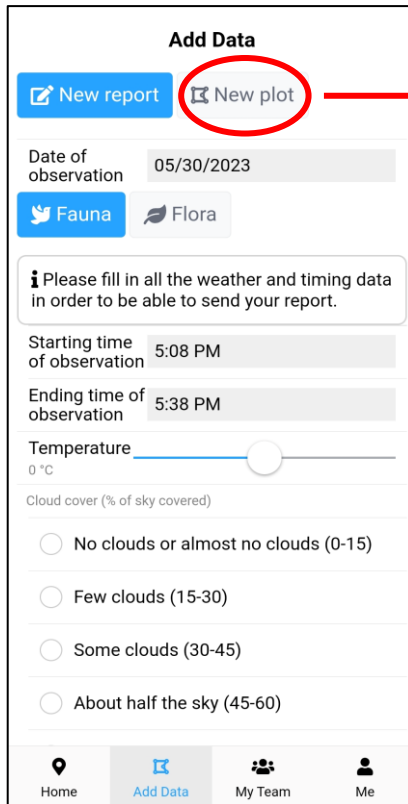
Add Data

New report

New plot

Date of observation 05/30/2023

Fauna

Flora

Please fill in all the weather and timing data in order to be able to send your report.

Starting time of observation 5:08 PM

Ending time of observation 5:38 PM

Temperature
0 °C

Cloud cover (% of sky covered)

No clouds or almost no clouds (0-15)

Few clouds (15-30)

Some clouds (30-45)

About half the sky (45-60)

Home

Add Data

My Team

Me